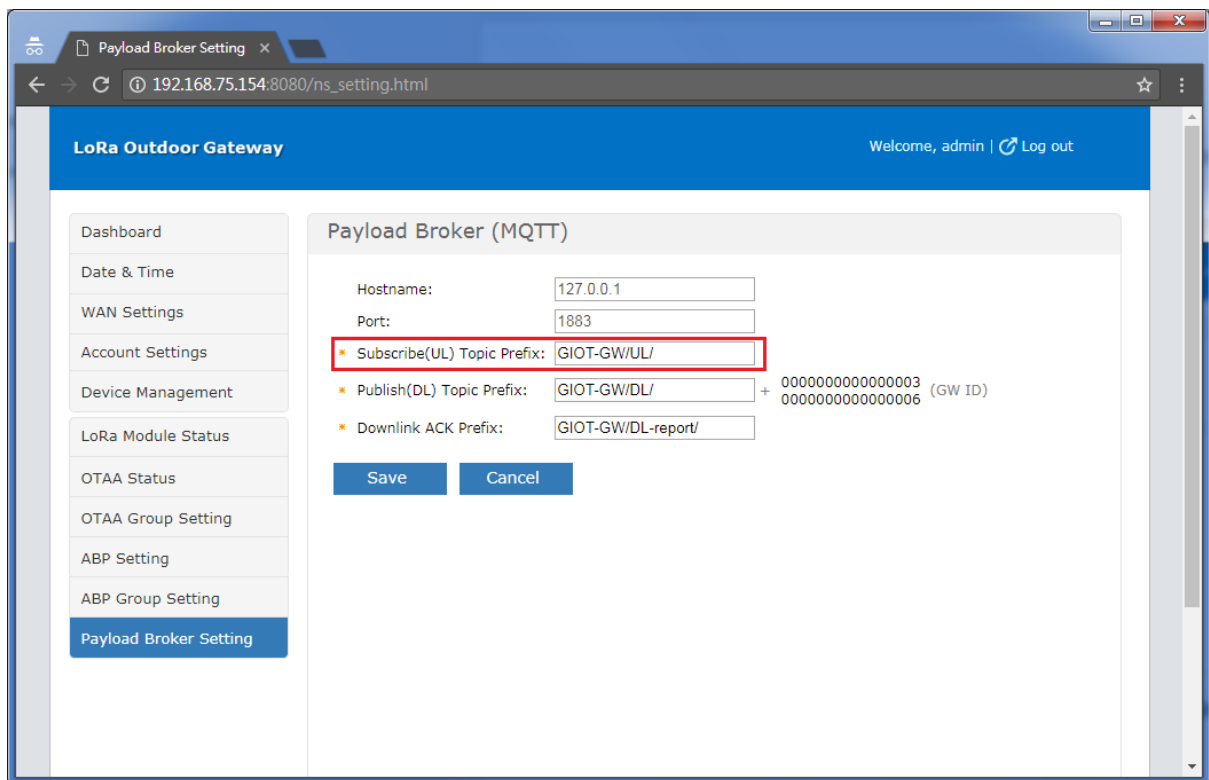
Payload Broker Setting ×

192.168.75.154:8080/ns_setting.html

LoRa Outdoor Gateway

Welcome, admin | Log out

Dashboard
Date & Time
WAN Settings
Account Settings
Device Management
LoRa Module Status
OTAA Status
OTAA Group Setting
ABP Setting
ABP Group Setting
Payload Broker Setting

Payload Broker (MQTT)

Hostname: 127.0.0.1
Port: 1883
* Subscribe(UL) Topic Prefix: GIOT-GW/UL/
* Publish(DL) Topic Prefix: GIOT-GW/DL/ + 0000000000000003 0000000000000006 (GW ID)
* Downlink ACK Prefix: GIOT-GW/DL-report/

Save Cancel